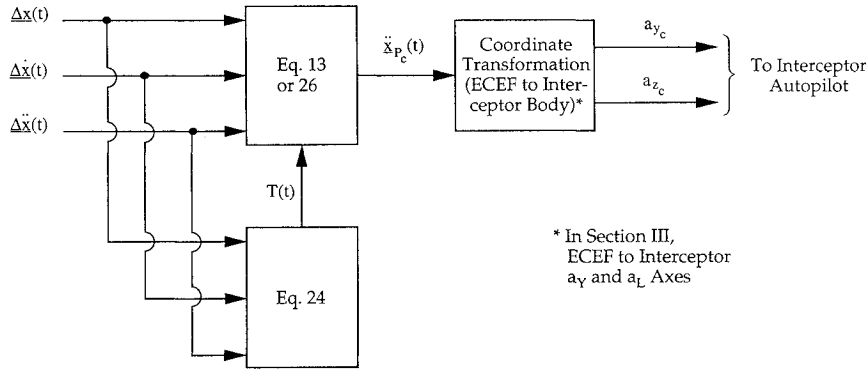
$\underline{\Delta x}(t)$

$\underline{\Delta \dot{x}}(t)$

$\underline{\Delta \ddot{x}}(t)$

Eq. 13 or 26

$\ddot{\underline{x}}_{P_c}(t)$

Coordinate Transformation (ECEF to Interceptor Body)*

$a_{y_c}$

$a_{z_c}$

To Interceptor Autopilot

T(t)

Eq. 24

* In Section III, ECEF to Interceptor $a_Y$ and $a_L$ Axes